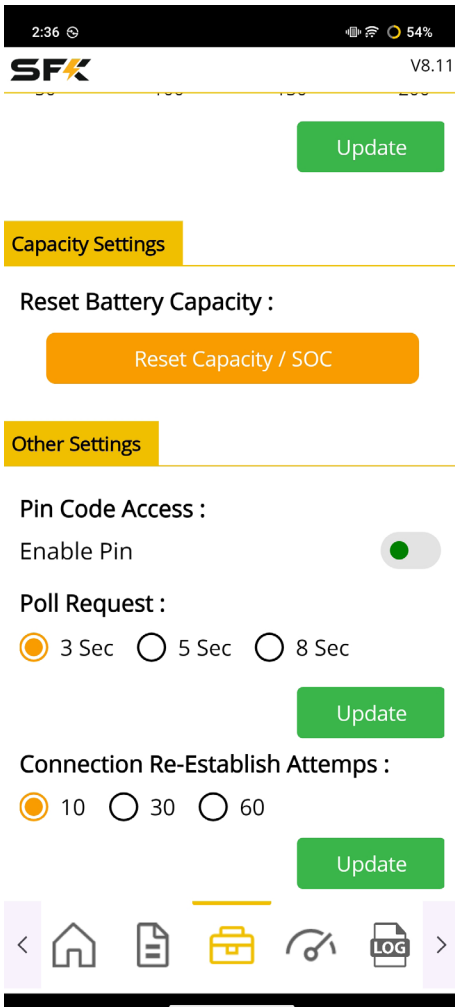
2:36 54%

SFK V8.11

Update

Capacity Settings

Reset Battery Capacity :

Reset Capacity / SOC

Other Settings

Pin Code Access :

Enable Pin

Poll Request :

3 Sec 5 Sec 8 Sec

Update

Connection Re-Establish Attemps :

10 30 60

Update

LOG